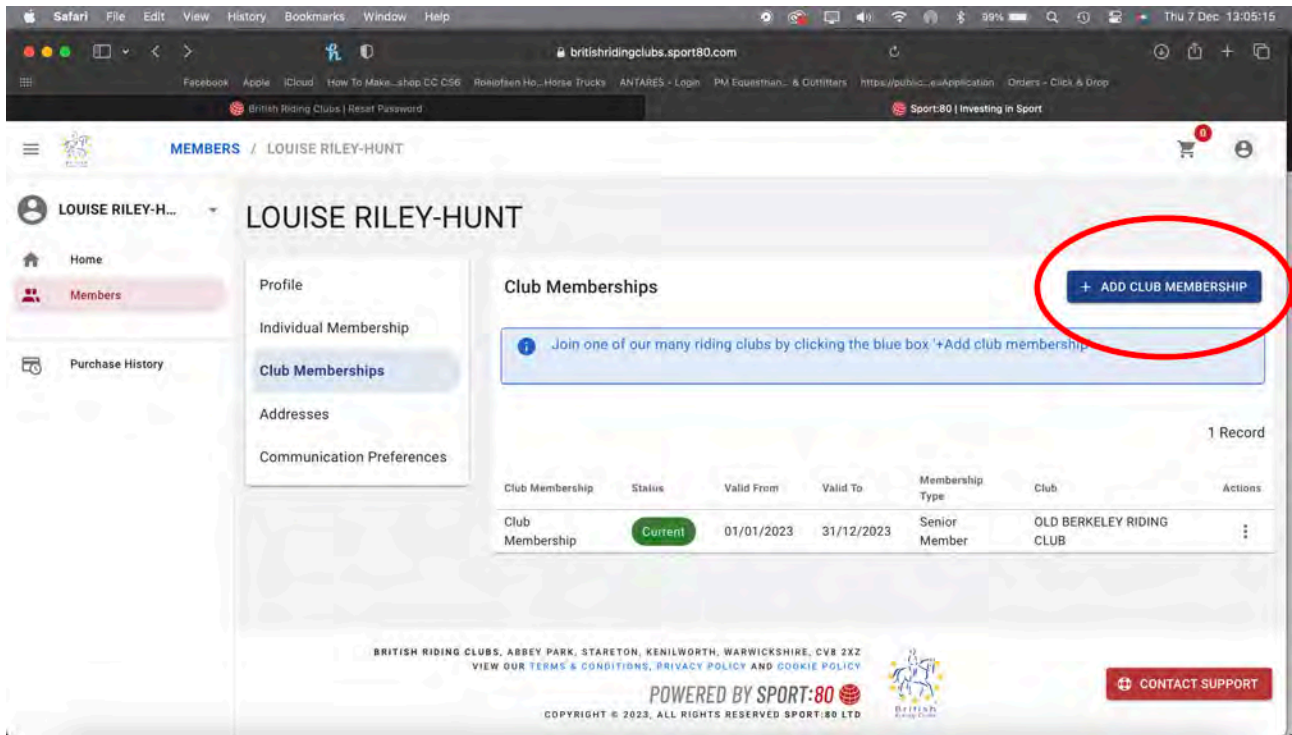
Safari File Edit View History Bookmarks Window Help
99% Thu 7 Dec 13:05:15

britishridingclubs.sport80.com

Facebook Apple iCloud How To Make...shop CC CS6 Roelofsen Ho...Horse Trucks ANTARES - Login PM Equestrian... & Outfitters https://public...esApplication Orders - Click & Drop

British Riding Clubs | Reset Password
Sport:80 | Investing in Sport

MEMBERS / LOUISE RILEY-HUNT

0

LOUISE RILEY-H...

Home
Members
Purchase History

LOUISE RILEY-HUNT

Profile
Individual Membership
Club Memberships
Addresses
Communication Preferences

Club Memberships

+ ADD CLUB MEMBERSHIP

Join one of our many riding clubs by clicking the blue box '+Add club membership'

1 Record

| Club Membership | Status | Valid From | Valid To | Membership Type | Club | Actions |
|---|---|---|---|---|---|---|
| Club Membership | Current | 01/01/2023 | 31/12/2023 | Senior Member | OLD BERKELEY RIDING CLUB | ⋮ |

BRITISH RIDING CLUBS, ABBEY PARK, STARETON, KENILWORTH, WARWICKSHIRE, CV8 2XZ
VIEW OUR TERMS & CONDITIONS, PRIVACY POLICY AND COOKIE POLICY
POWERED BY SPORT:80
COPYRIGHT © 2023, ALL RIGHTS RESERVED SPORT:80 LTD

British Riding Clubs

CONTACT SUPPORT